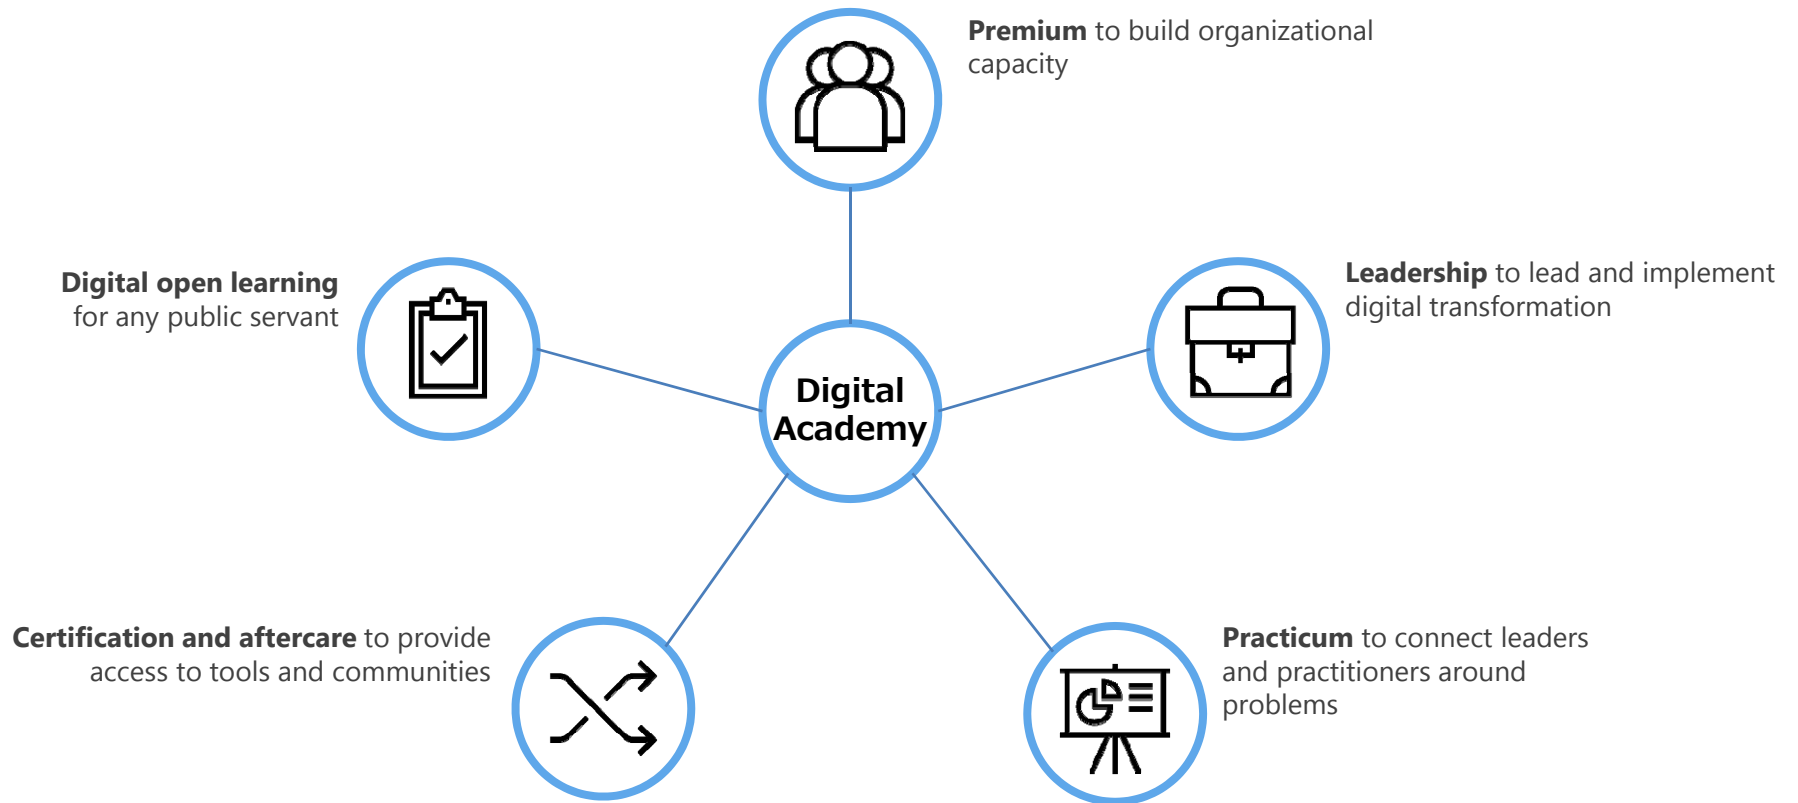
**Premium** to build organizational capacity

**Digital open learning** for any public servant

Digital Academy

**Leadership** to lead and implement digital transformation

**Certification and aftercare** to provide access to tools and communities

**Practicum** to connect leaders and practitioners around problems